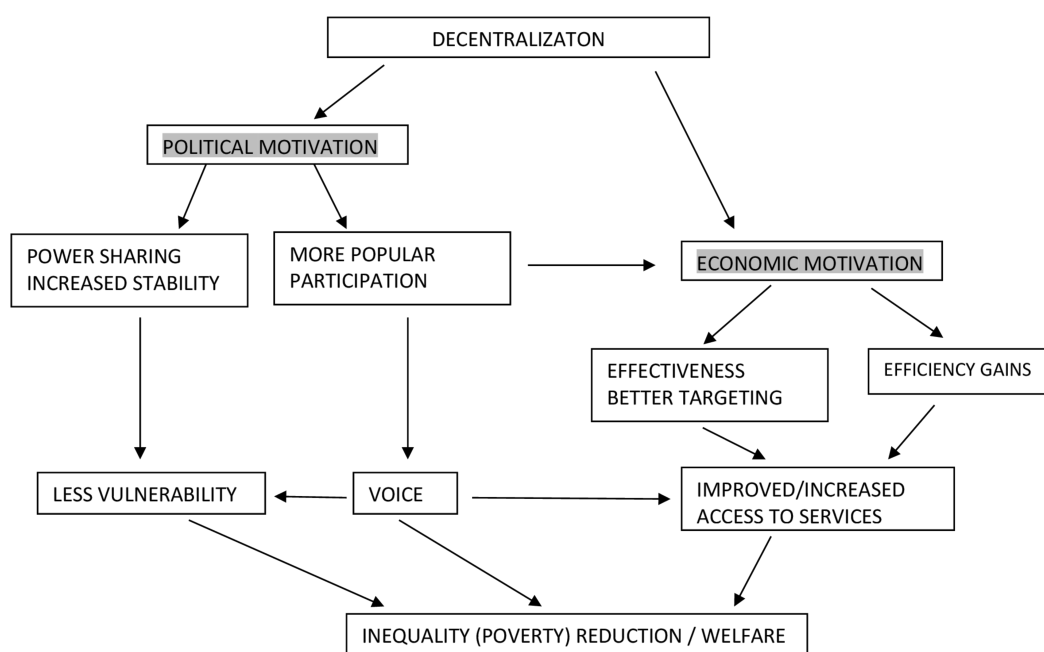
DECENTRALIZATON

POLITICAL MOTIVATION

POWER SHARING
INCREASED STABILITY

MORE POPULAR
PARTICIPATION

ECONOMIC MOTIVATION

EFFECTIVENESS
BETTER TARGETING

EFFICIENCY GAINS

LESS VULNERABILITY

VOICE

IMPROVED/INCREASED
ACCESS TO SERVICES

INEQUALITY (POVERTY) REDUCTION / WELFARE